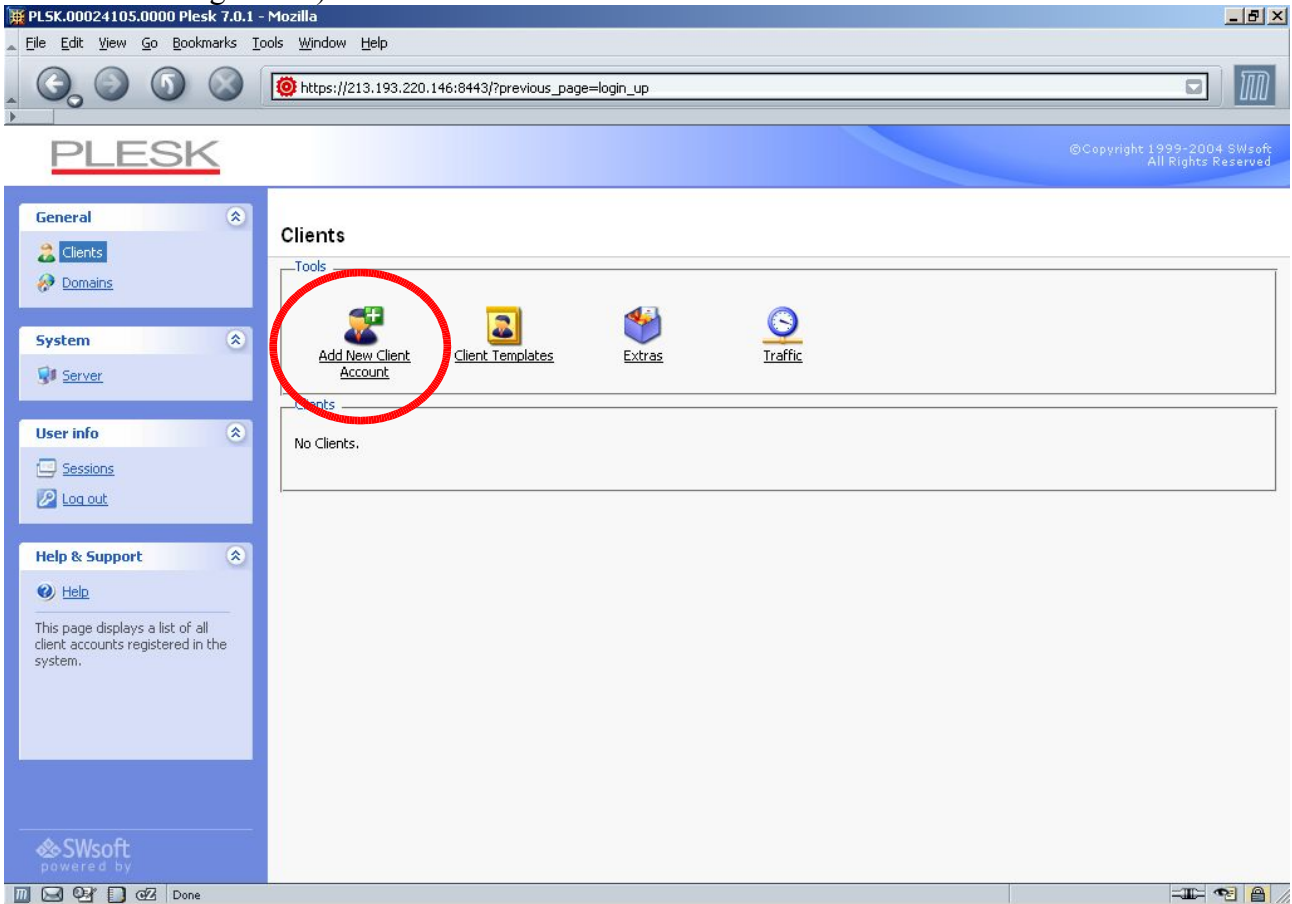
PLSK.00024105.0000 Plesk 7.0.1 - Mozilla

File Edit View Go Bookmarks Tools Window Help

https://213.193.220.146:8443/?previous_page=login_up

PLESK

©Copyright 1999-2004 SWsoft
All Rights Reserved

General

Clients

Domains

System

Server

User info

Sessions

Log out

Help & Support

Help

This page displays a list of all client accounts registered in the system.

SWsoft
powered by

Clients

Tools

Add New Client Account

Client Templates

Extras

Traffic

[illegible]ents

No Clients.

Done